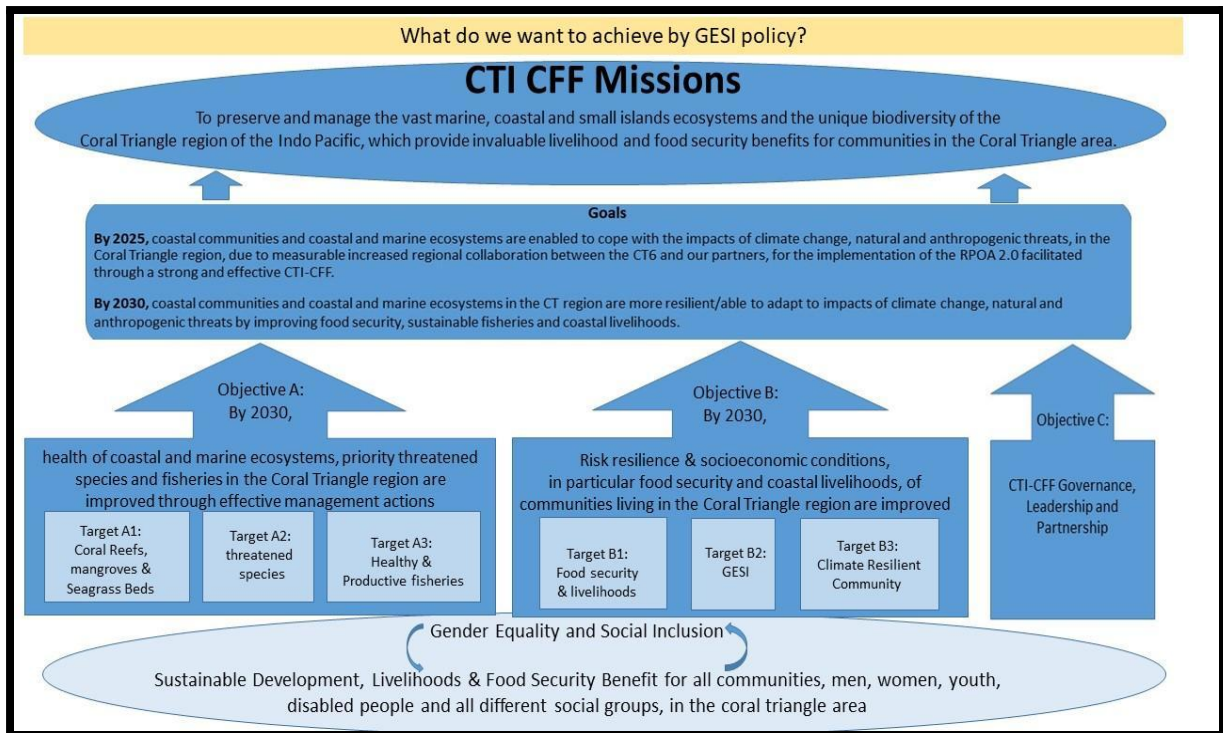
What do we want to achieve by GESI policy?

CTI CFF Missions

To preserve and manage the vast marine, coastal and small islands ecosystems and the unique biodiversity of the Coral Triangle region of the Indo Pacific, which provide invaluable livelihood and food security benefits for communities in the Coral Triangle area.

Goals

**By 2025,** coastal communities and coastal and marine ecosystems are enabled to cope with the impacts of climate change, natural and anthropogenic threats, in the Coral Triangle region, due to measurable increased regional collaboration between the CT6 and our partners, for the implementation of the RPOA 2.0 facilitated through a strong and effective CTI-CFF.

**By 2030,** coastal communities and coastal and marine ecosystems in the CT region are more resilient/able to adapt to impacts of climate change, natural and anthropogenic threats by improving food security, sustainable fisheries and coastal livelihoods.

Objective A:
By 2030,

health of coastal and marine ecosystems, priority threatened species and fisheries in the Coral Triangle region are improved through effective management actions

Target A1: Coral Reefs, mangroves & Seagrass Beds

Target A2: threatened species

Target A3: Healthy & Productive fisheries

Objective B:
By 2030,

Risk resilience & socioeconomic conditions, in particular food security and coastal livelihoods, of communities living in the Coral Triangle region are improved

Target B1: Food security & livelihoods

Target B2: GESI

Target B3: Climate Resilient Community

Objective C:

CTI-CFF Governance, Leadership and Partnership

Gender Equality and Social Inclusion

Sustainable Development, Livelihoods & Food Security Benefit for all communities, men, women, youth, disabled people and all different social groups, in the coral triangle area